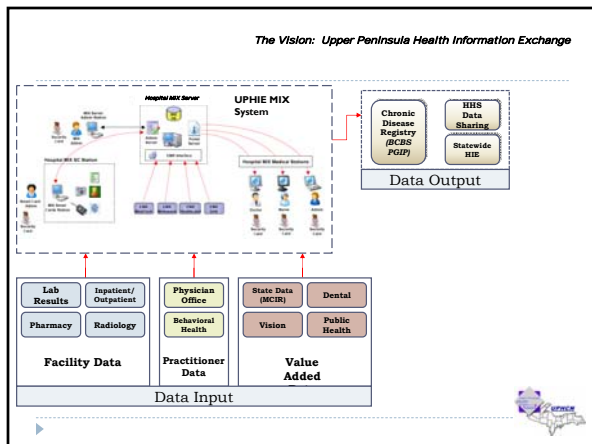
The Vision: Upper Peninsula Health Information Exchange

Hospital MIX Server

UPHIE MIX System

Hospital MIX Medical Stations

Chronic Disease Registry (BCBS PGIP)

HHS Data Sharing

Statewide HIE

Data Output

Lab Results

Inpatient/ Outpatient

Pharmacy

Radiology

Facility Data

Physician Office

Behavioral Health

Practitioner Data

State Data (MCIR)

Dental

Vision

Public Health

Value Added

Data Input

UPHIE